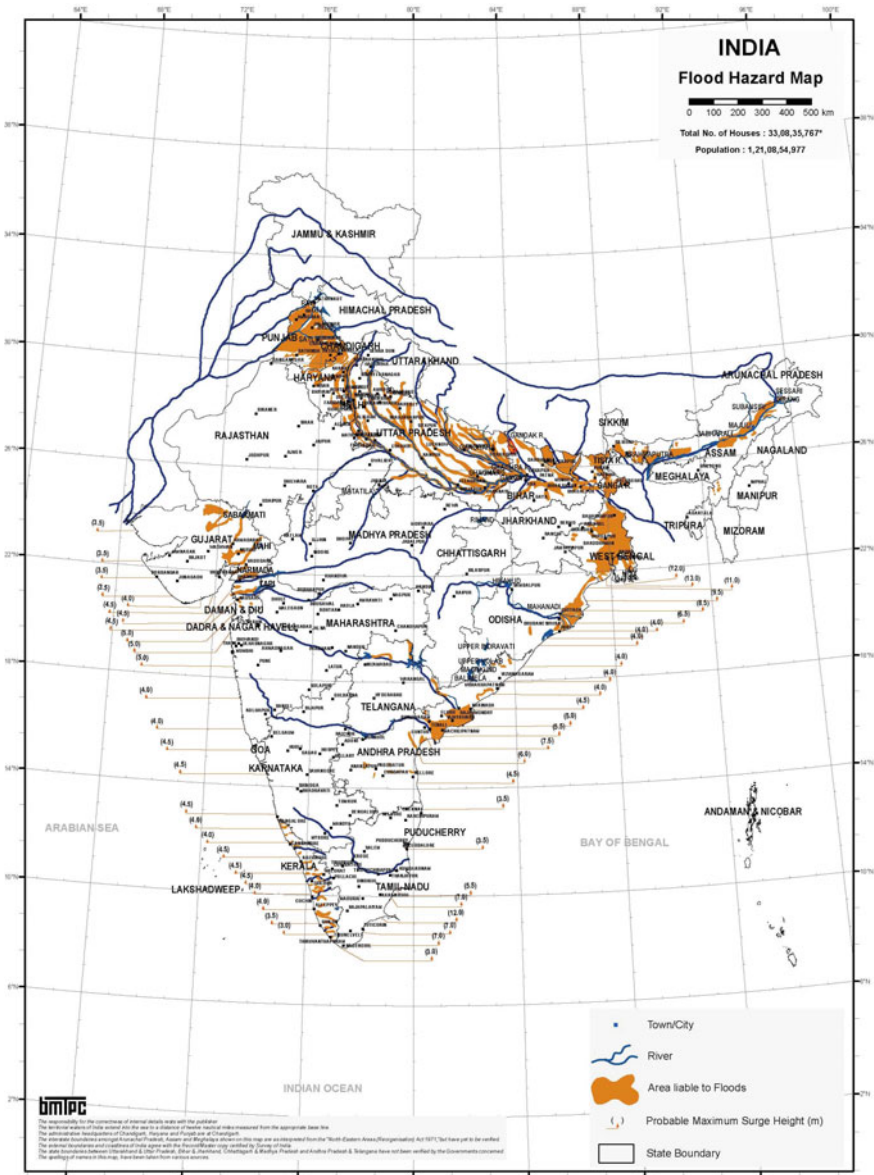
INDIA
Flood Hazard Map
0 100 200 300 400 500 km
Total No. of Houses : 33,08,35,767*
Population : 1,21,08,54,977

64°E 68°E 72°E 76°E 80°E 84°E 88°E 92°E 96°E 100°E
38°N 34°N 30°N 26°N 22°N 18°N 14°N 10°N 6°N 2°N

JAMMU & KASHMIR
HIMACHAL PRADESH
PUNJAB
CHANDIGARH
UTTARAKHAND
HARYANA
DELHI
RAJASTHAN
UTTAR PRADESH
SIKKIM
ARUNACHAL PRADESH
ASSAM
NAGALAND
MEGHALAYA
MANIPUR
BIHAR
JHARKHAND
TRIPURA
MIZORAM
WEST BENGAL
GUJARAT
MADHYA PRADESH
CHHATTISGARH
SABARMATI
MAHI
NARMADA
TAPI
DAMAN & DIU
DADRA & NAGAR HAVELI
MAHARASHTRA
ODISHA
MAHANADI
TELANGANA
ANDHRA PRADESH
GOA
KARNATAKA
PUDUCHERRY
KERALA
TAMIL NADU
LAKSHADWEEP
ANDAMAN & NICOBAR
ARABIAN SEA
BAY OF BENGAL
INDIAN OCEAN

(3.5) (3.5) (2.5) (3.5) (4.0) (4.5) (4.5) (5.0) (5.0) (5.0) (4.0) (4.0) (4.5) (4.5) (4.5) (4.0) (4.5) (4.5) (4.0) (4.0) (3.5) (3.0) (12.0) (13.0) (11.5) (9.5) (8.5) (6.5) (4.0) (4.5) (4.0) (4.0) (5.0) (5.5) (7.5) (6.0) (4.5) (3.5) (3.5) (5.5) (7.0) (12.0) (7.0) (5.0)

Town/City
River
Area liable to Floods
Probable Maximum Surge Height (m)
State Boundary

bmtpc
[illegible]